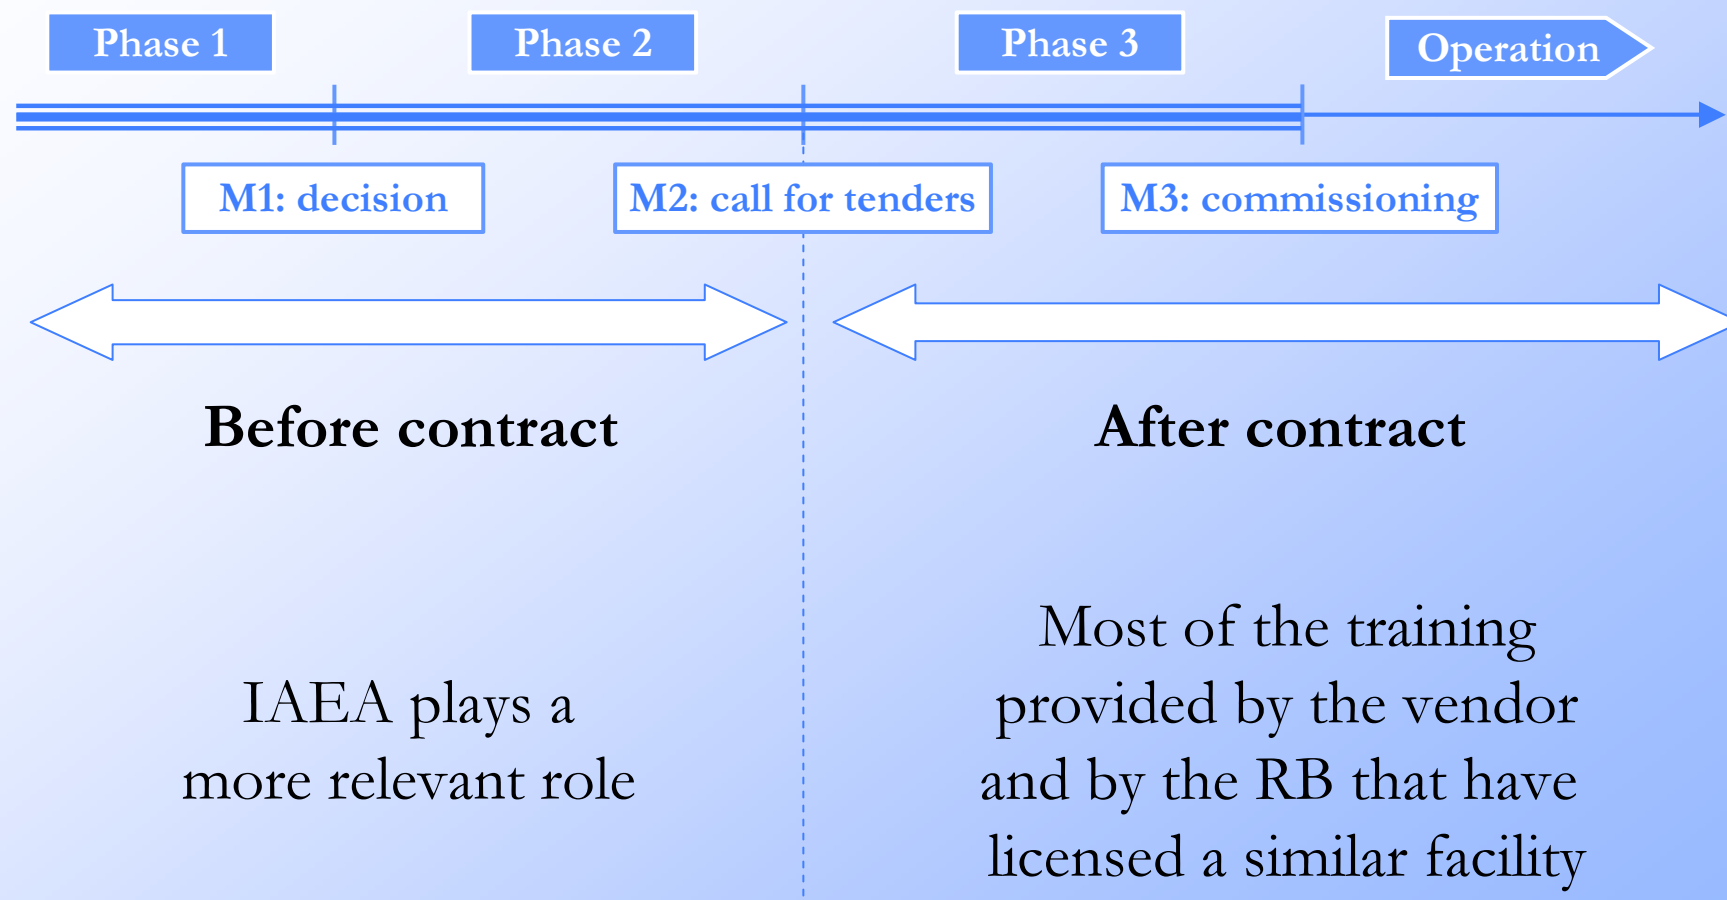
Phase 1

Phase 2

Phase 3

Operation

M1: decision

M2: call for tenders

M3: commissioning

Before contract

After contract

IAEA plays a more relevant role

Most of the training provided by the vendor and by the RB that have licensed a similar facility